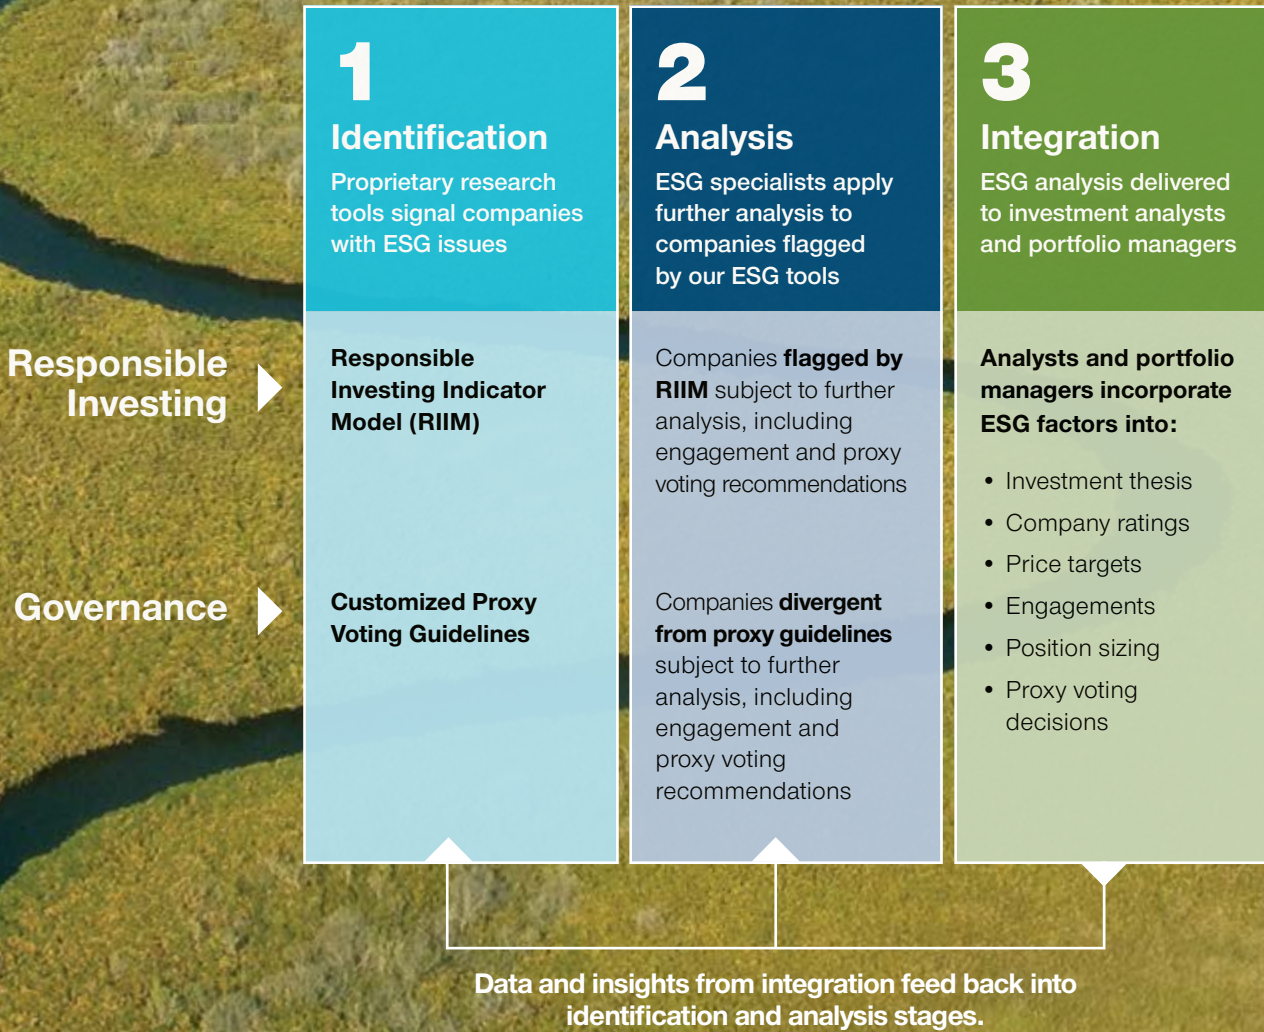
1
Identification
Proprietary research tools signal companies with ESG issues

2
Analysis
ESG specialists apply further analysis to companies flagged by our ESG tools

3
Integration
ESG analysis delivered to investment analysts and portfolio managers

Responsible Investing

Responsible Investing Indicator Model (RIIM)

Companies flagged by RIIM subject to further analysis, including engagement and proxy voting recommendations

Analysts and portfolio managers incorporate ESG factors into:

- Investment thesis
- Company ratings
- Price targets
- Engagements
- Position sizing
- Proxy voting decisions

Governance

Customized Proxy Voting Guidelines

Companies divergent from proxy guidelines subject to further analysis, including engagement and proxy voting recommendations

Data and insights from integration feed back into identification and analysis stages.